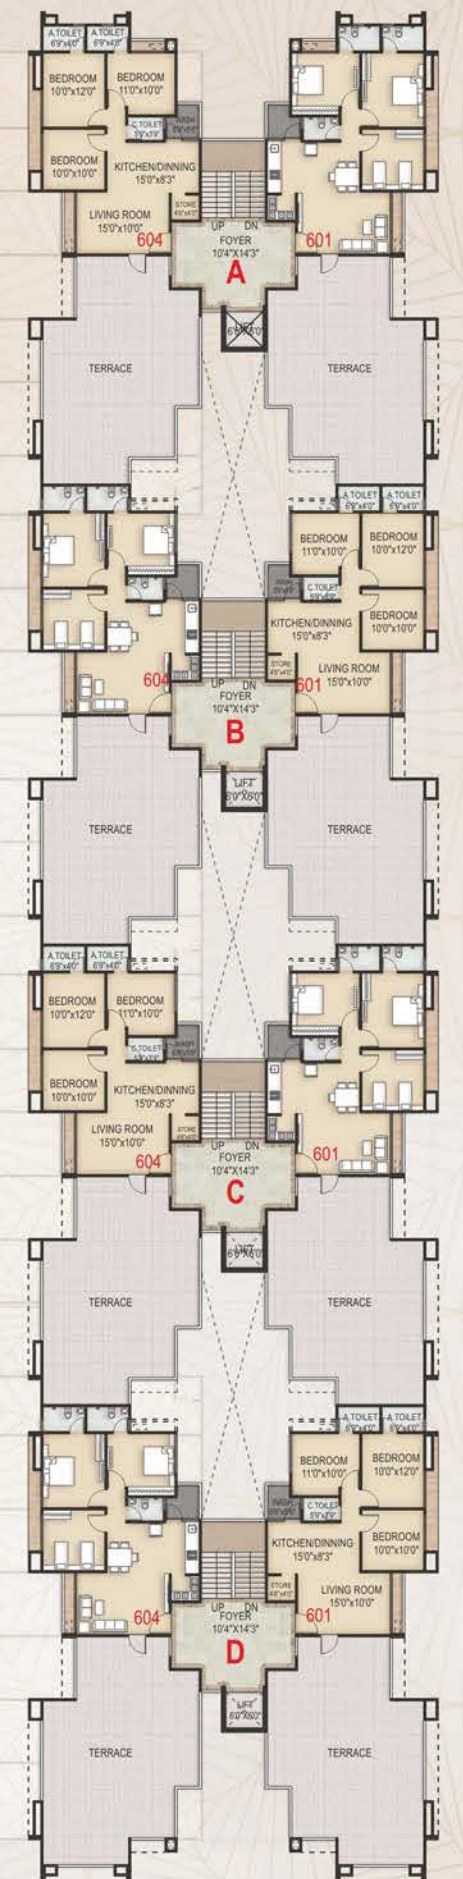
A.TOILET 6'9"x4'0"
A.TOILET 6'9"x4'0"
BEDROOM 10'0"x12'0"
BEDROOM 11'0"x10'0"
C.TOILET 5'9"x3'9"
WASH 5'6"x3'9"
BEDROOM 10'0"x10'0"
KITCHEN/DINNING 15'0"x8'3"
STORE 4'6"x4'0"
LIVING ROOM 15'0"x10'0"
604
UP DN
FOYER 10'4"X14'3"
601
A
6'0"X6'0"
TERRACE
TERRACE

A.TOILET 6'9"x4'0"
A.TOILET 6'9"x4'0"
BEDROOM 11'0"x10'0"
BEDROOM 10'0"x12'0"
WASH 5'6"x3'9"
C.TOILET 5'9"x3'9"
BEDROOM 10'0"x10'0"
KITCHEN/DINNING 15'0"x8'3"
STORE 4'6"x4'0"
LIVING ROOM 15'0"x10'0"
604
UP DN
FOYER 10'4"X14'3"
601
B
LIFT 6'0"X6'0"
TERRACE
TERRACE

A.TOILET 6'9"x4'0"
A.TOILET 6'9"x4'0"
BEDROOM 10'0"x12'0"
BEDROOM 11'0"x10'0"
C.TOILET 5'9"x3'9"
WASH 5'6"x3'9"
BEDROOM 10'0"x10'0"
KITCHEN/DINNING 15'0"x8'3"
LIVING ROOM 15'0"x10'0"
STORE 4'6"x4'0"
604
UP DN
FOYER 10'4"X14'3"
601
C
6'0"X6'0"
TERRACE
TERRACE

A.TOILET 6'9"x4'0"
A.TOILET 6'9"x4'0"
BEDROOM 11'0"x10'0"
BEDROOM 10'0"x12'0"
WASH 5'6"x3'9"
C.TOILET 5'9"x3'9"
BEDROOM 10'0"x10'0"
KITCHEN/DINNING 15'0"x8'3"
STORE 4'6"x4'0"
LIVING ROOM 15'0"x10'0"
604
UP DN
FOYER 10'4"X14'3"
601
D
LIFT 6'0"X6'0"
TERRACE
TERRACE